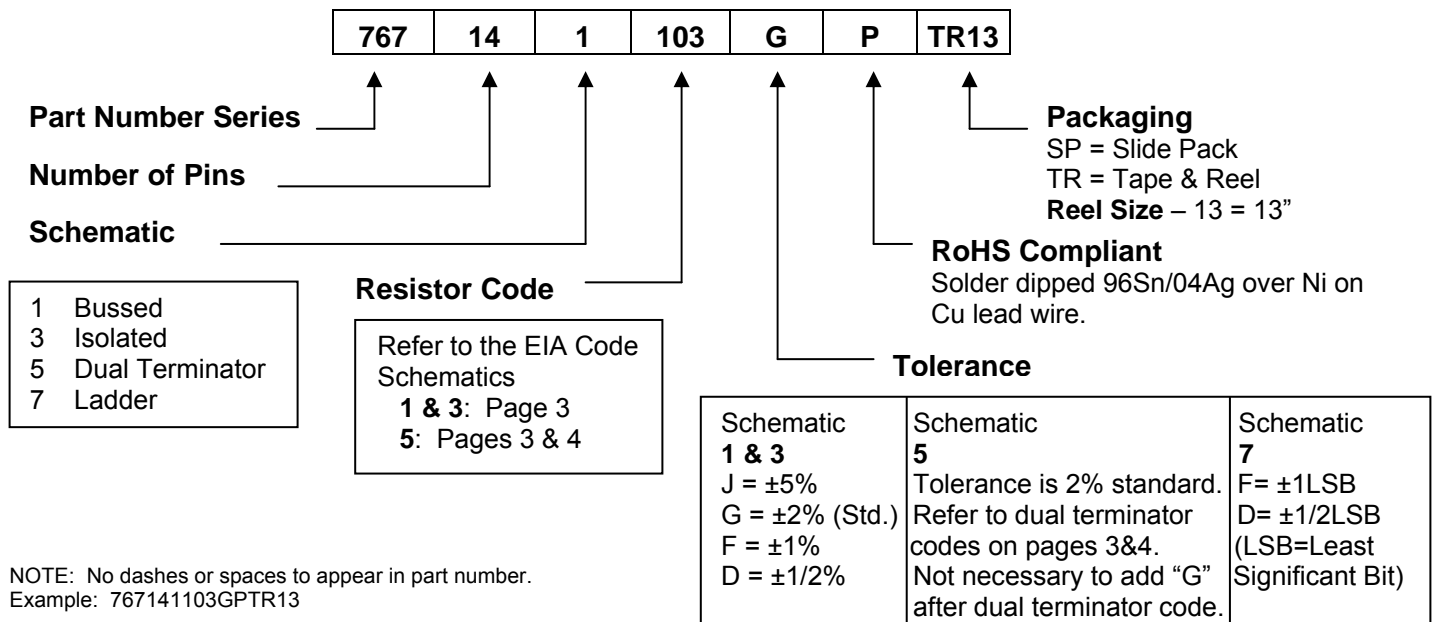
| 767 | 14 | 1 | 103 | G | P | TR13 |
|---|---|---|---|---|---|---|

Part Number Series

Number of Pins

Schematic

1 Bussed
3 Isolated
5 Dual Terminator
7 Ladder

Resistor Code

Refer to the EIA Code Schematics
1 & 3: Page 3
5: Pages 3 & 4

Packaging
SP = Slide Pack
TR = Tape & Reel
Reel Size – 13 = 13"

RoHS Compliant
Solder dipped 96Sn/04Ag over Ni on Cu lead wire.

Tolerance

| Schematic 1 & 3 | Schematic 5 | Schematic 7 |
|---|---|---|
| J = ±5% G = ±2% (Std.) F = ±1% D = ±1/2% | Tolerance is 2% standard. Refer to dual terminator codes on pages 3&4. Not necessary to add "G" after dual terminator code. | F= ±1LSB D= ±1/2LSB (LSB=Least Significant Bit) |

NOTE: No dashes or spaces to appear in part number.
Example: 767141103GPTR13